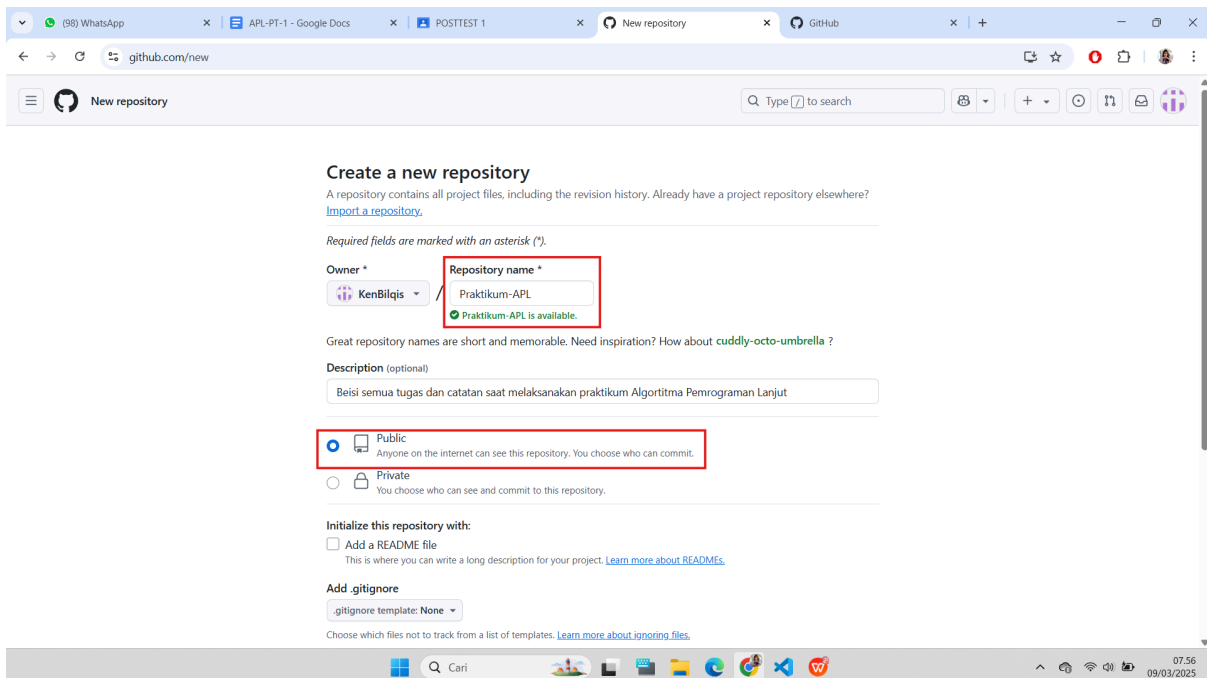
(98) WhatsApp
APL-PT-1 - Google Docs
POSTTEST 1
New repository
GitHub

github.com/new

New repository

Type / to search

Create a new repository

A repository contains all project files, including the revision history. Already have a project repository elsewhere? Import a repository.

Required fields are marked with an asterisk (*).

Owner *
KenBilqis
/
Repository name *
Praktikum-APL
Praktikum-APL is available.

Great repository names are short and memorable. Need inspiration? How about cuddly-octo-umbrella ?

Description (optional)
Beisi semua tugas dan catatan saat melaksanakan praktikum Algortitma Pemrograman Lanjut

Public
Anyone on the internet can see this repository. You choose who can commit.

Private
You choose who can see and commit to this repository.

Initialize this repository with:

Add a README file
This is where you can write a long description for your project. Learn more about READMEs.

Add .gitignore
.gitignore template: None

Choose which files not to track from a list of templates. Learn more about ignoring files.

Cari

07.56
09/03/2025